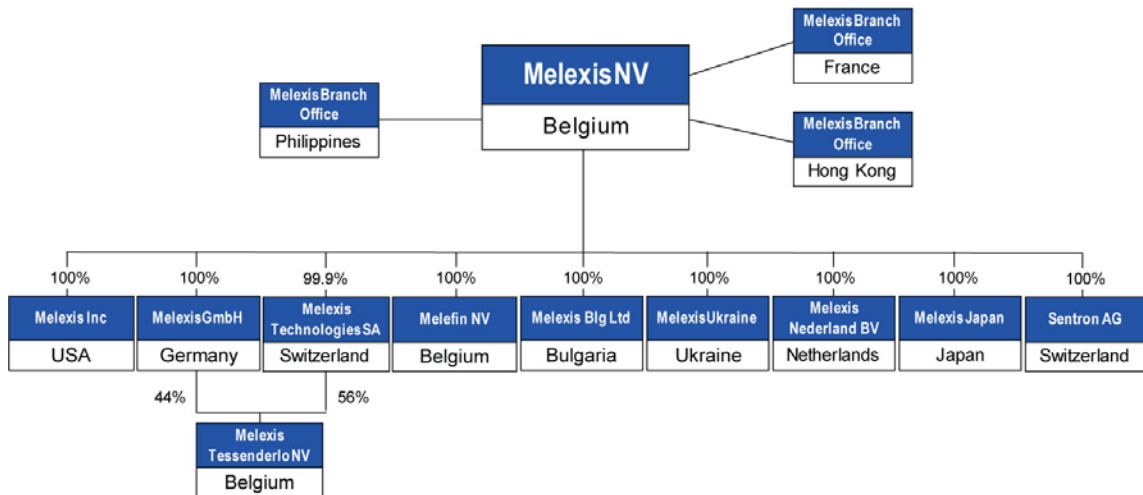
Melexis Branch Office
France

Melexis NV
Belgium

Melexis Branch Office
Philippines

Melexis Branch Office
Hong Kong

100%
Melexis Inc
USA

100%
Melexis GmbH
Germany

99.9%
Melexis Technologies SA
Switzerland

100%
Melefin NV
Belgium

100%
Melexis Blg Ltd
Bulgaria

100%
Melexis Ukraine
Ukraine

100%
Melexis Nederland BV
Netherlands

100%
Melexis Japan
Japan

100%
Sentron AG
Switzerland

44%
56%

Melexis Tessenderlo NV
Belgium